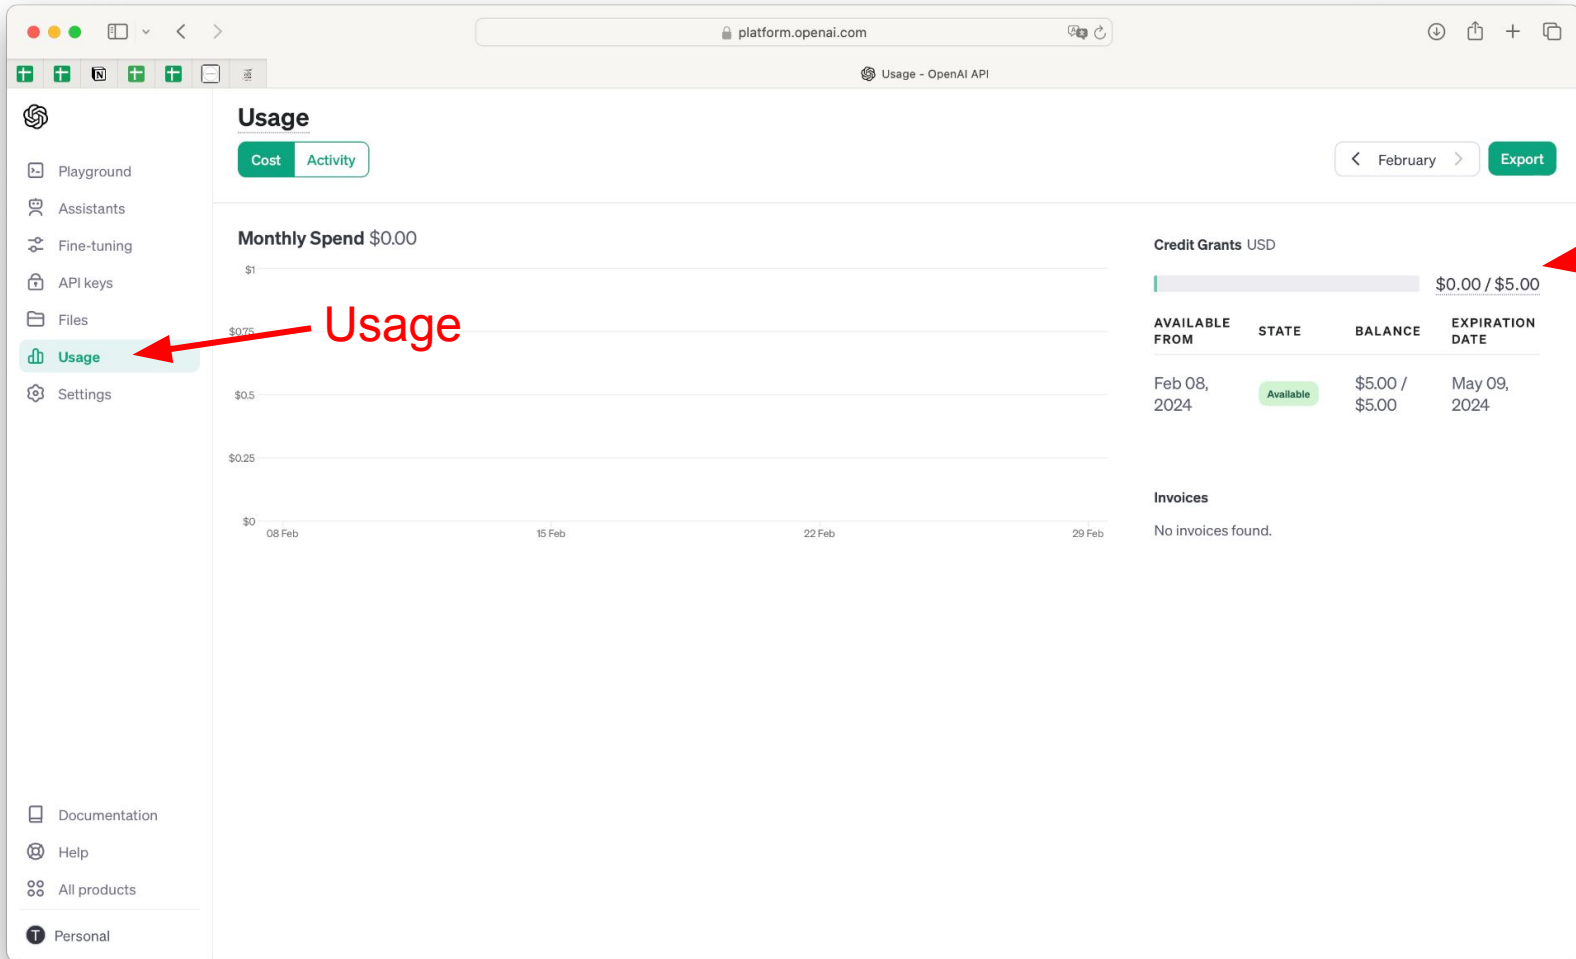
platform.openai.com

Usage - OpenAI API

Playground
Assistants
Fine-tuning
API keys
Files
Usage
Settings

Usage

Usage
Cost Activity

February Export

Monthly Spend $0.00

$1
$0.75
$0.5
$0.25
$0
08 Feb 15 Feb 22 Feb 29 Feb

Credit Grants USD

$0.00 / $5.00

| AVAILABLE FROM | STATE | BALANCE | EXPIRATION DATE |
|---|---|---|---|
| Feb 08, 2024 | Available | $5.00 / $5.00 | May 09, 2024 |

Invoices

No invoices found.

Documentation
Help
All products

Personal